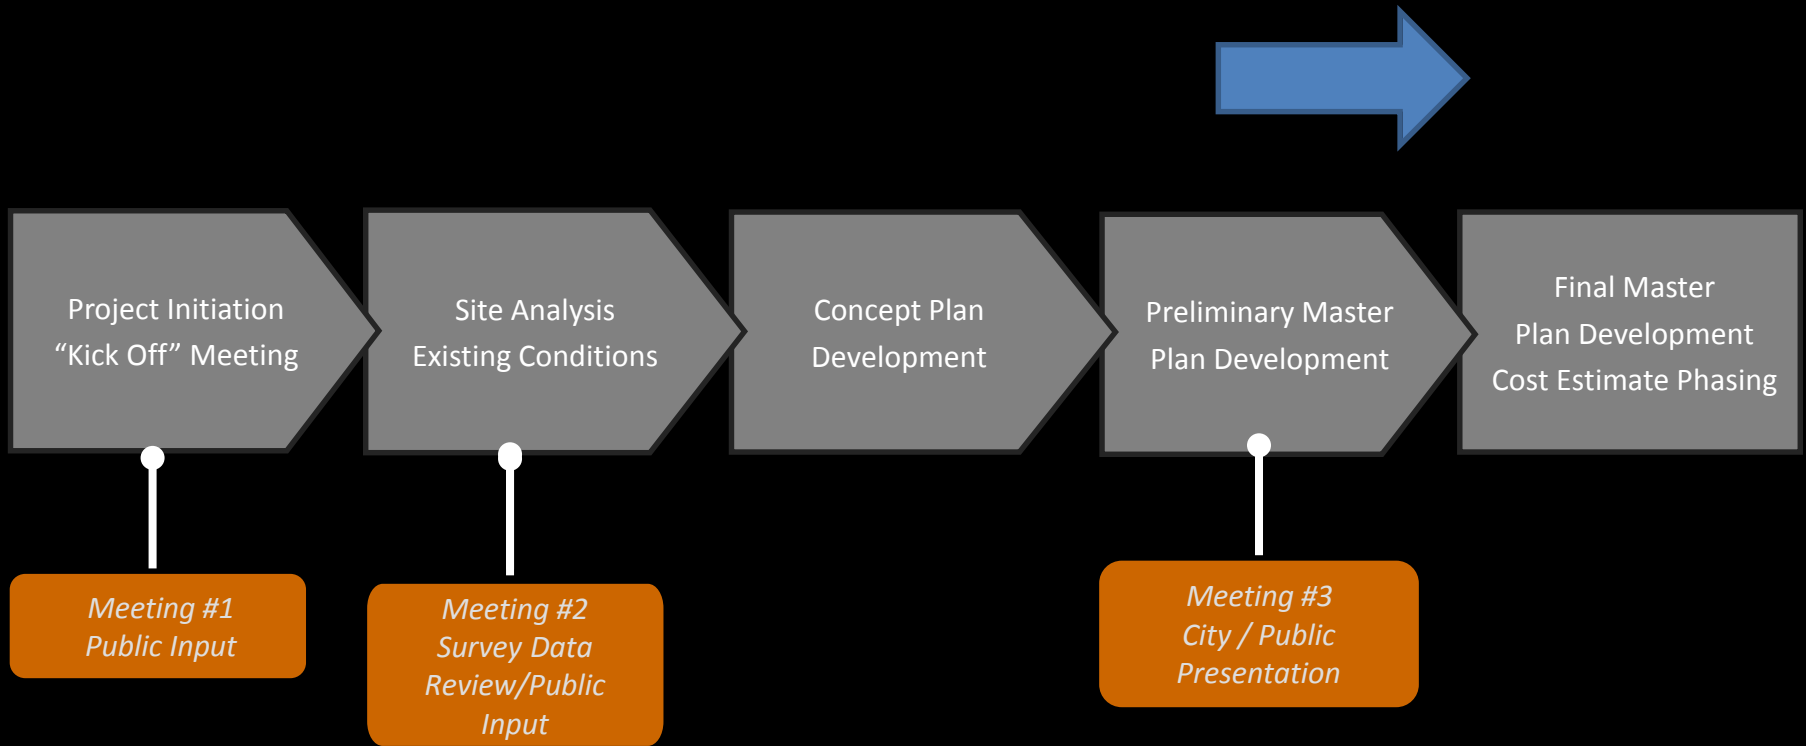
Project Initiation
“Kick Off” Meeting

Site Analysis
Existing Conditions

Concept Plan
Development

Preliminary Master
Plan Development

Final Master
Plan Development
Cost Estimate Phasing

Meeting #1
Public Input

Meeting #2
Survey Data
Review/Public
Input

Meeting #3
City / Public
Presentation